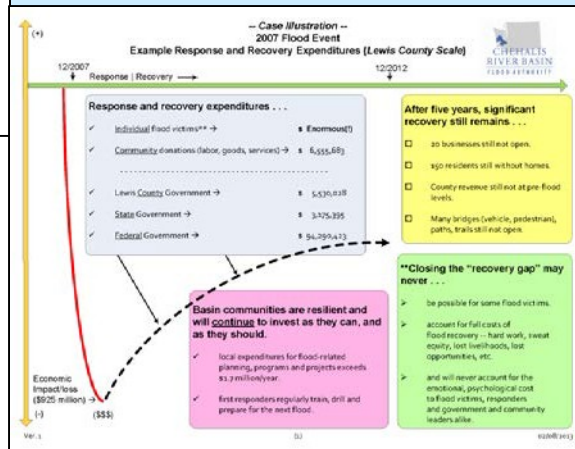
-- Case Illustration --
2007 Flood Event
Example Response and Recovery Expenditures [Lewis County Scale]

CHEHALIS RIVER BASIN FLOOD AUTHORITY

(+)

12/2007
Response | Recovery →

12/2012

Response and recovery expenditures . . .

✓ Individual flood victims** → $ Enormous(!)
✓ Community donations (labor, goods, services) → $ 6,555,683
✓ Lewis County Government → $ 5,530,028
✓ State Government → $ 3,175,395
✓ Federal Government → $ 94,290,413

After five years, significant recovery still remains . . .

☐ 20 businesses still not open.
☐ 150 residents still without homes.
☐ County revenue still not at pre-flood levels.
☐ Many bridges (vehicle, pedestrian), paths, trails still not open.

Basin communities are resilient and will continue to invest as they can, and as they should.

✓ local expenditures for flood-related planning, programs and projects exceeds $1.7 million/year.
✓ first responders regularly train, drill and prepare for the next flood.

**Closing the "recovery gap" may never . . .

➢ be possible for some flood victims.
➢ account for full costs of flood recovery – hard work, sweat equity, lost livelihoods, lost opportunities, etc.
➢ and will never account for the emotional, psychological cost to flood victims, responders and government and community leaders alike.

Economic Impact/loss ($925 million) →
(-)
($$$)

Ver.1
(1)
02/08/2013